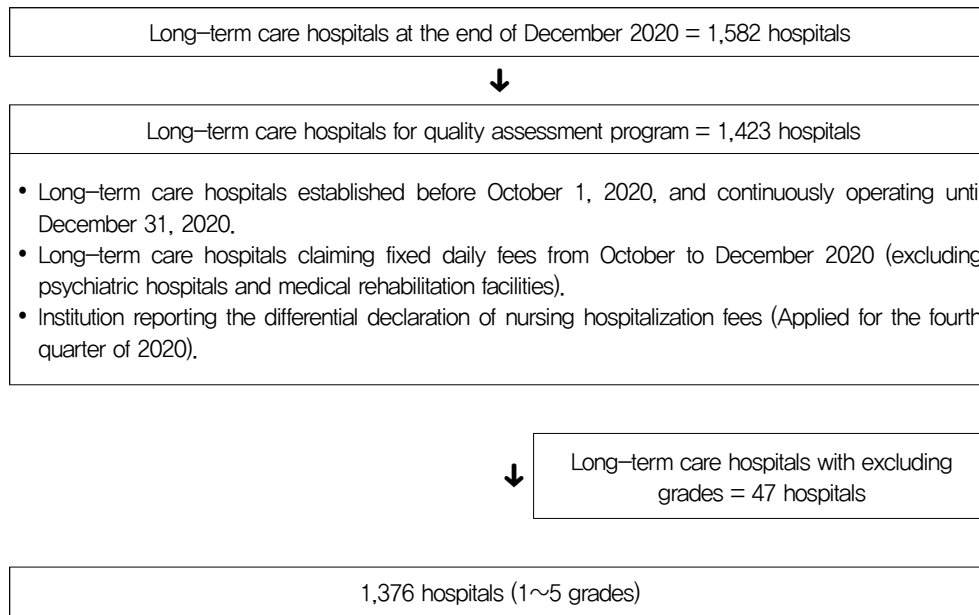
Long–term care hospitals at the end of December 2020 = 1,582 hospitals

Long–term care hospitals for quality assessment program = 1,423 hospitals

• Long–term care hospitals established before October 1, 2020, and continuously operating unti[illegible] December 31, 2020.
• Long–term care hospitals claiming fixed daily fees from October to December 2020 (excluding psychiatric hospitals and medical rehabilitation facilities).
• Institution reporting the differential declaration of nursing hospitalization fees (Applied for the fourth quarter of 2020).

Long–term care hospitals with excluding grades = 47 hospitals

1,376 hospitals (1~5 grades)